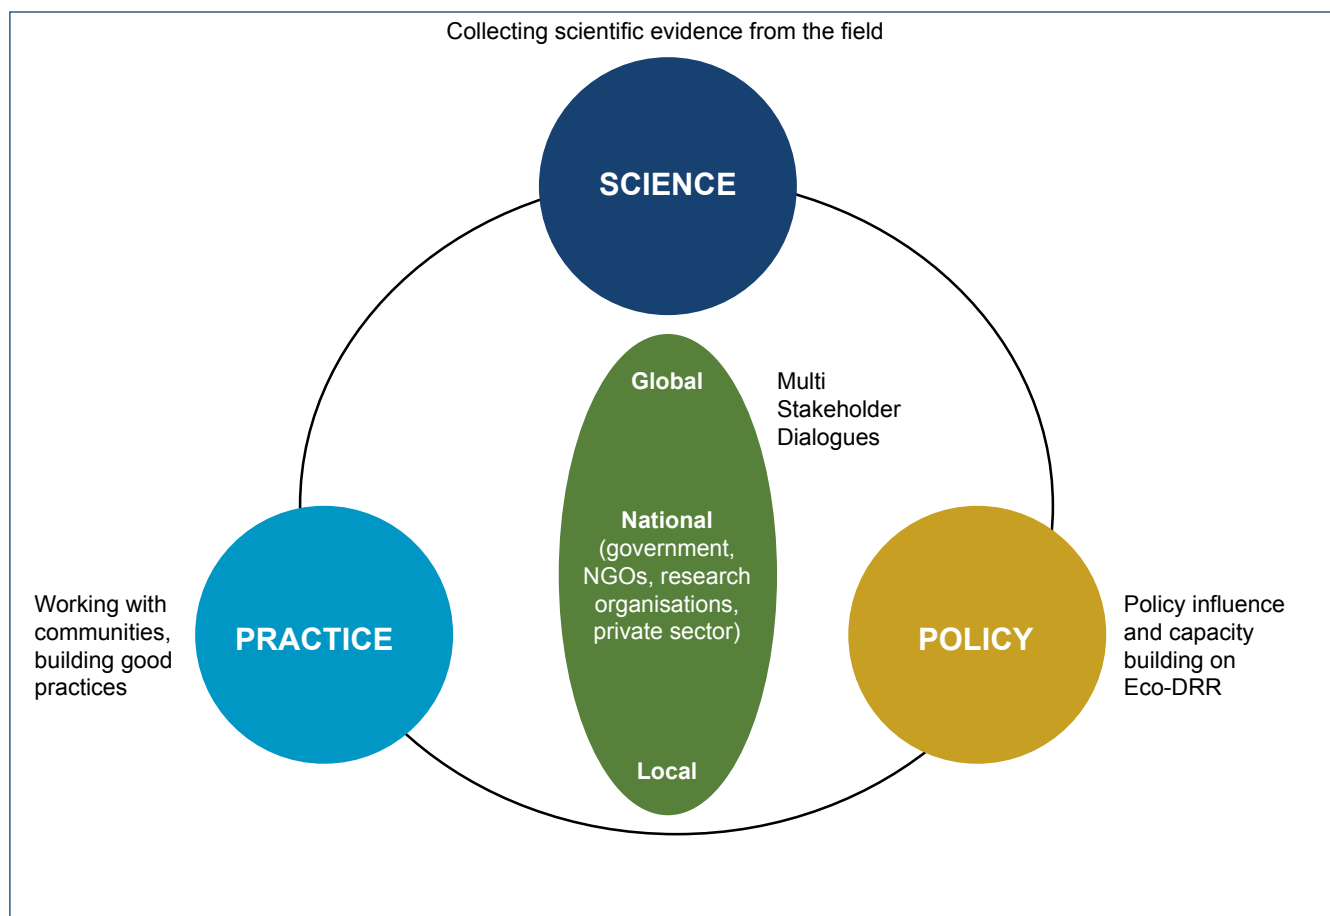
Collecting scientific evidence from the field

SCIENCE

Global

Multi Stakeholder Dialogues

National (government, NGOs, research organisations, private sector)

Local

Working with communities, building good practices

PRACTICE

POLICY

Policy influence and capacity building on Eco-DRR